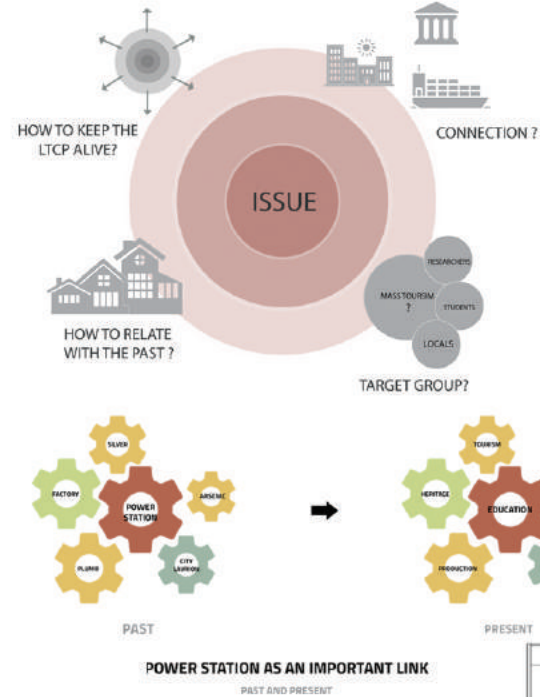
HOW TO KEEP THE LTCP ALIVE?

CONNECTION ?

ISSUE

RESEARCHERS

MASS TOURISM ?

STUDENTS

LOCALS

HOW TO RELATE WITH THE PAST ?

TARGET GROUP?

SILVER

FACTORY

POWER STATION

ARSENIC

PLUMB

CITY LAVRION

TOURISM

HERITAGE

EDUCATION

PRODUCTION

PAST

PRESENT

POWER STATION AS AN IMPORTANT LINK

PAST AND PRESENT